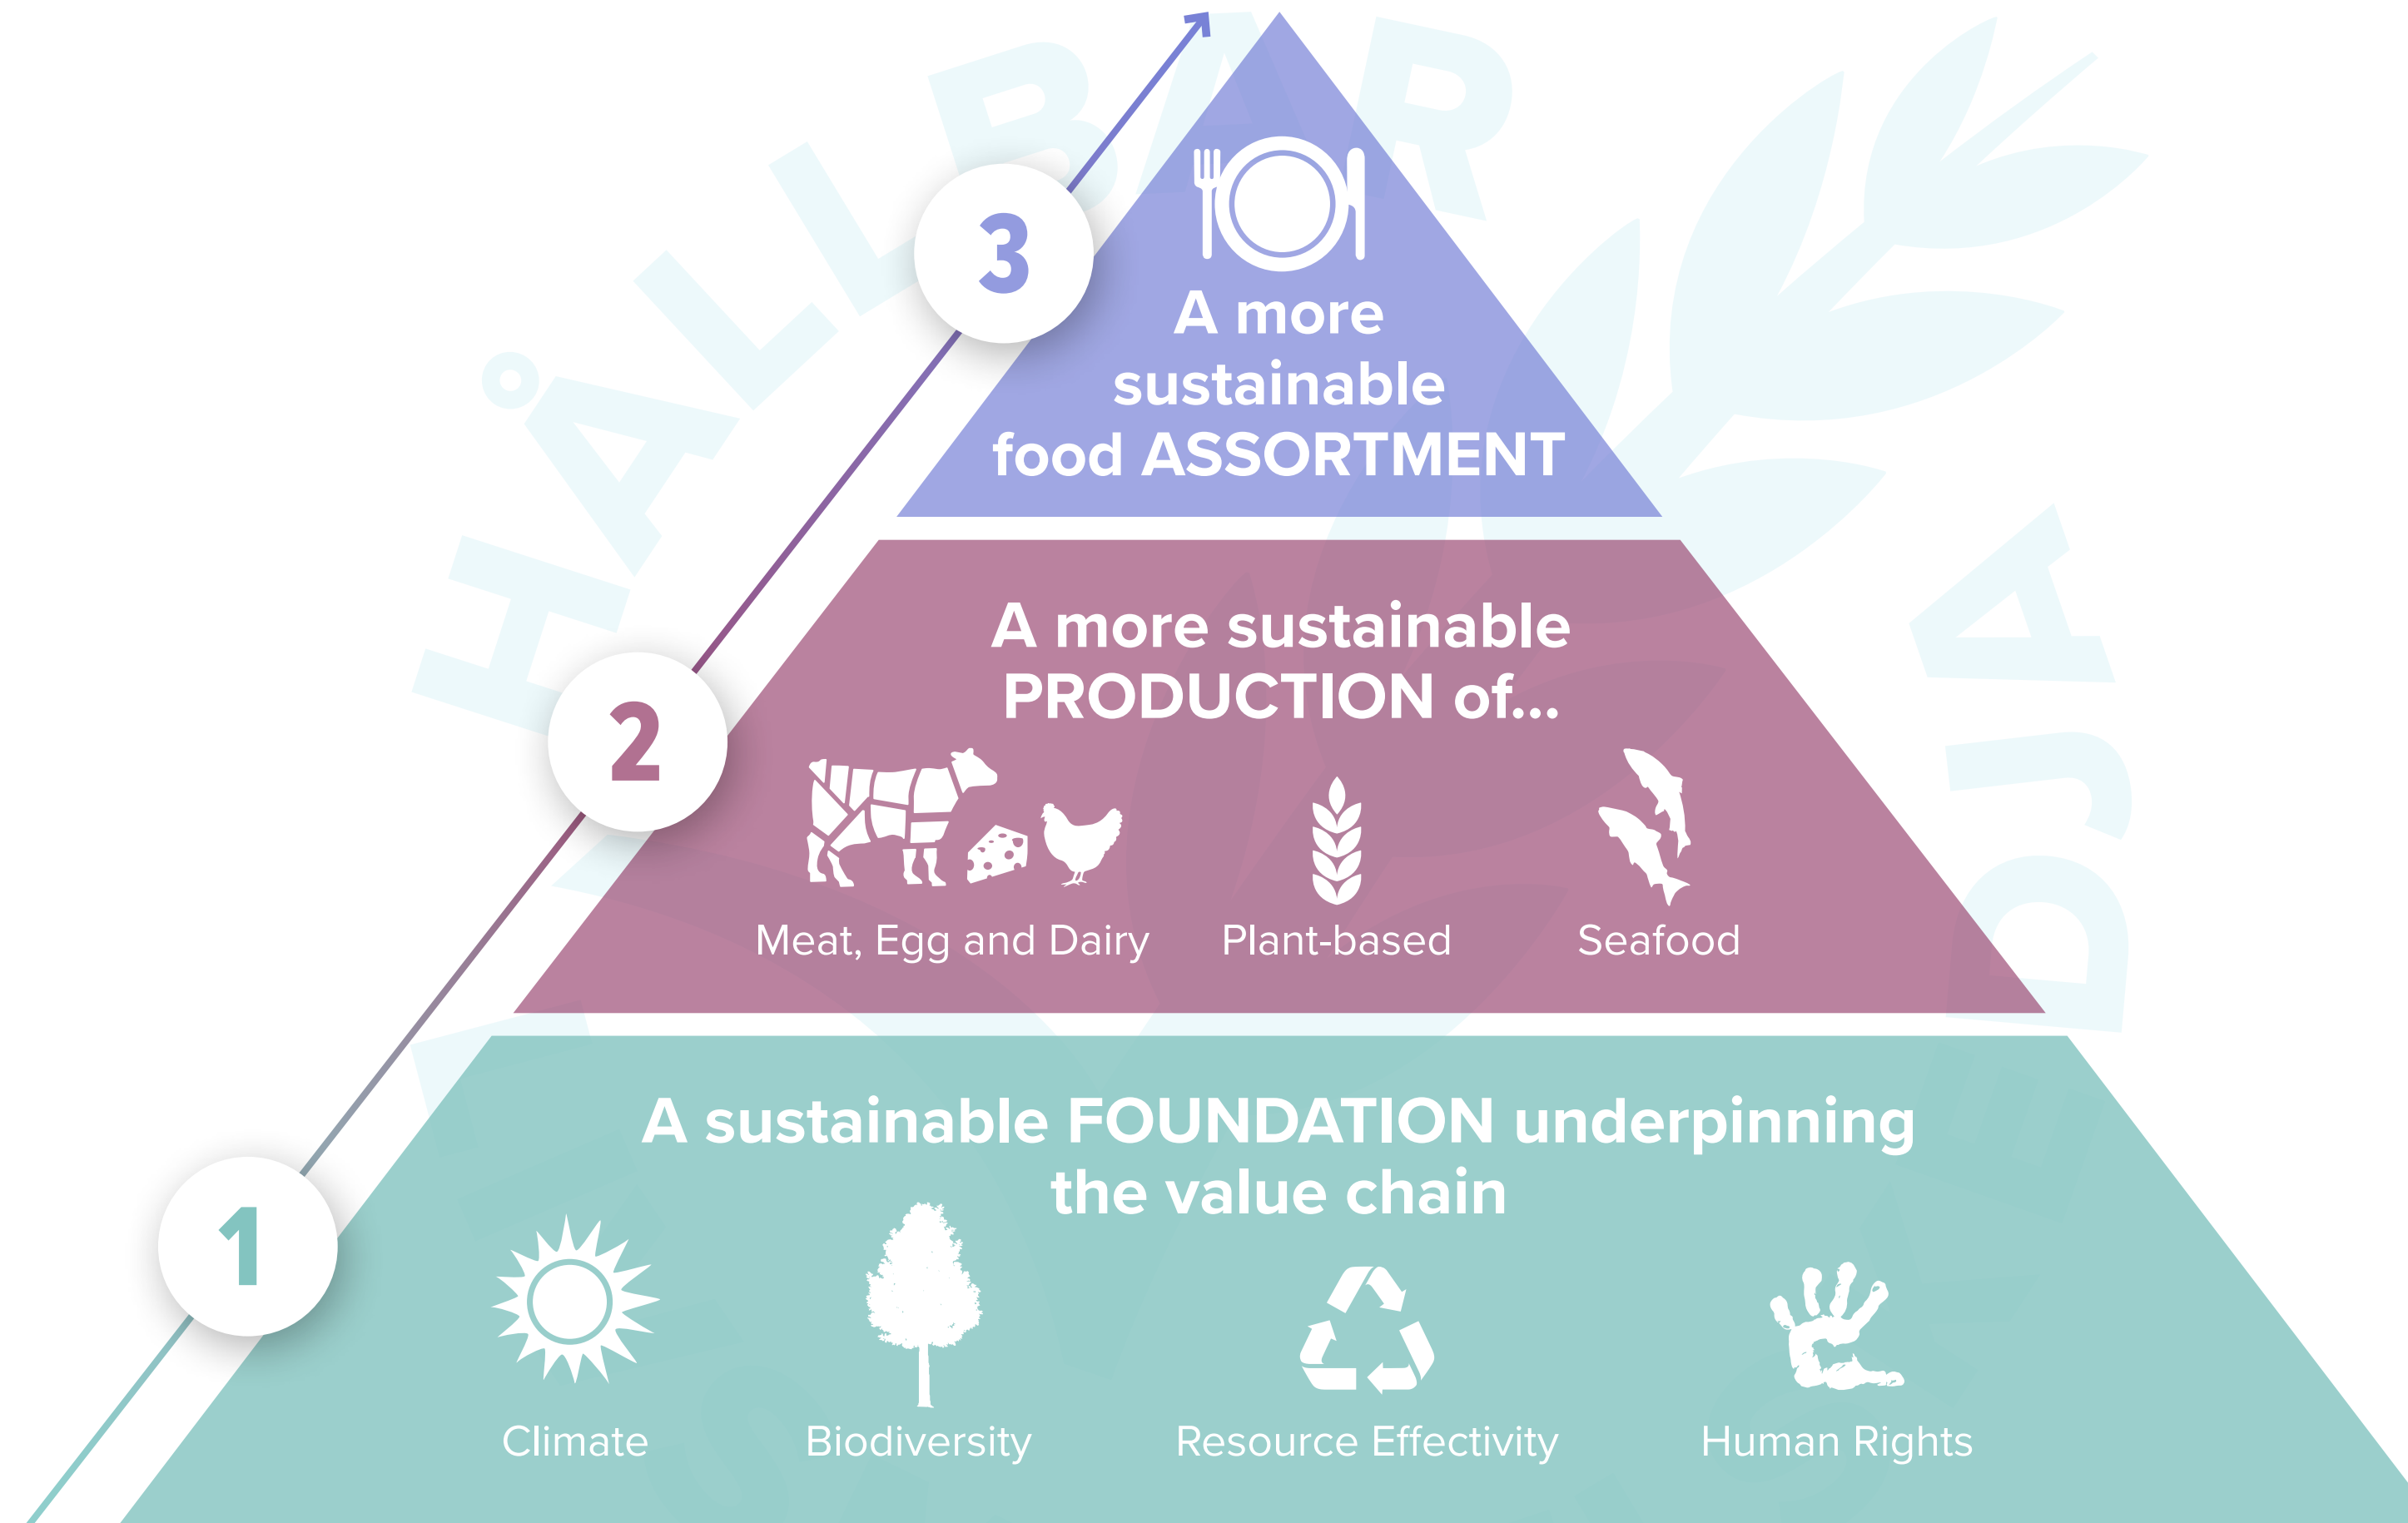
HÅLLBAR DJA

3

A more sustainable food ASSORTMENT

2

A more sustainable PRODUCTION of...

Meat, Egg and Dairy

Plant-based

Seafood

1

A sustainable FOUNDATION underpinning the value chain

Climate

Biodiversity

Resource Effectivity

Human Rights